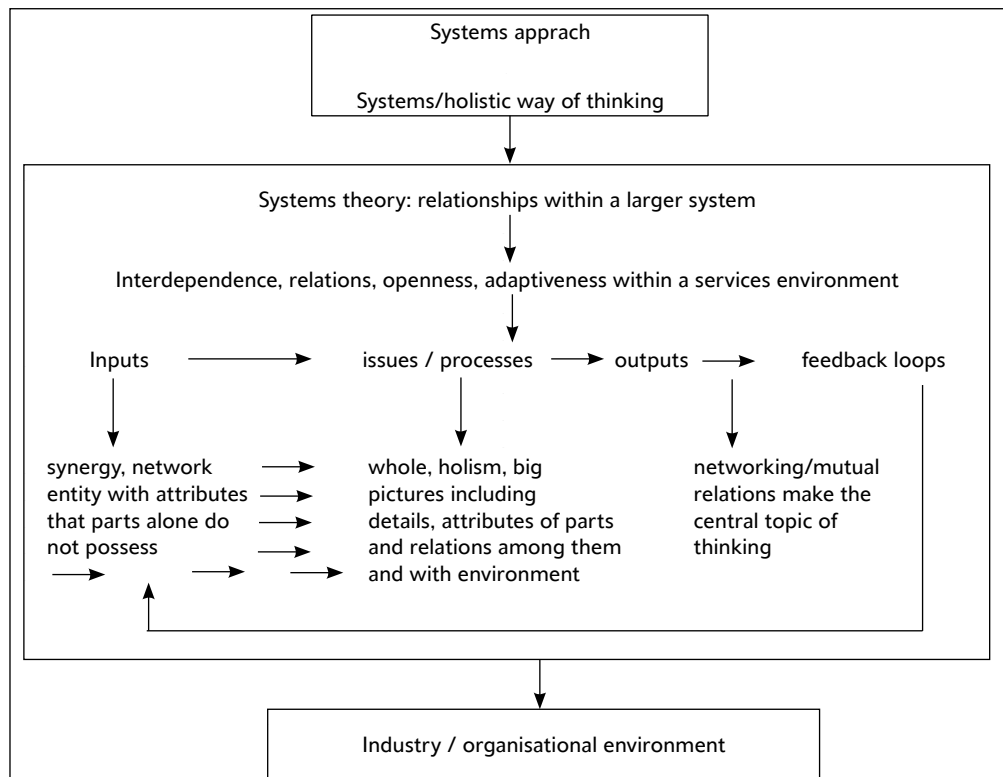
Systems apprach

Systems/holistic way of thinking

Systems theory: relationships within a larger system

Interdependence, relations, openness, adaptiveness within a services environment

Inputs

issues / processes

outputs

feedback loops

synergy, network entity with attributes that parts alone do not possess

whole, holism, big pictures including details, attributes of parts and relations among them and with environment

networking/mutual relations make the central topic of thinking

Industry / organisational environment